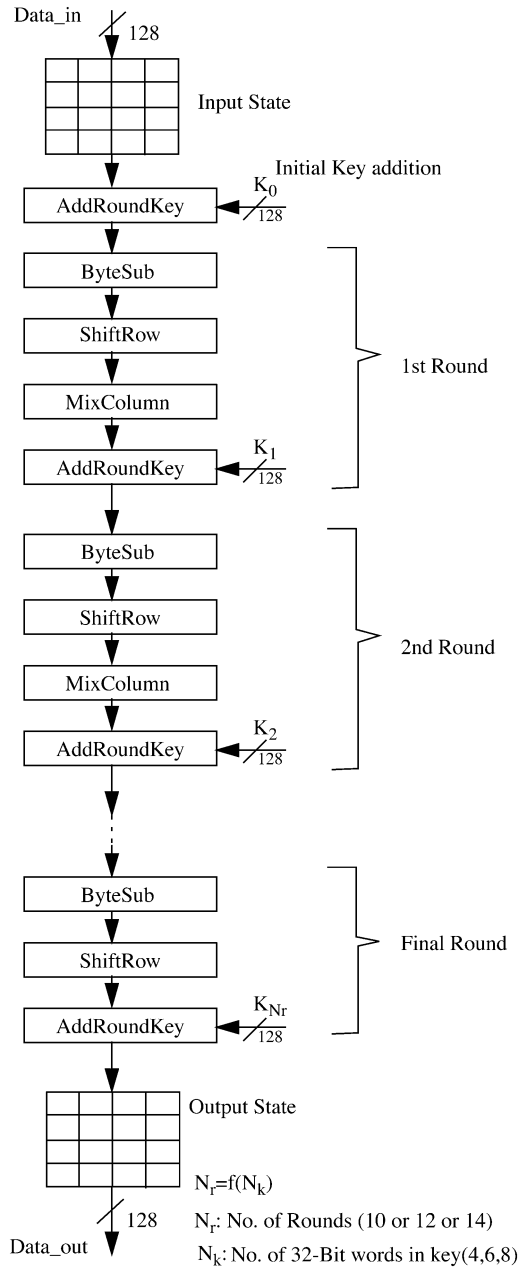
Data_in
128
Input State
Initial Key addition
AddRoundKey
$K_0$
128
ByteSub
ShiftRow
MixColumn
AddRoundKey
$K_1$
128
1st Round
ByteSub
ShiftRow
MixColumn
AddRoundKey
$K_2$
128
2nd Round
ByteSub
ShiftRow
AddRoundKey
$K_{Nr}$
128
Final Round
Output State
$N_r=f(N_k)$
128
$N_r$: No. of Rounds (10 or 12 or 14)
Data_out
$N_k$: No. of 32-Bit words in key(4,6,8)